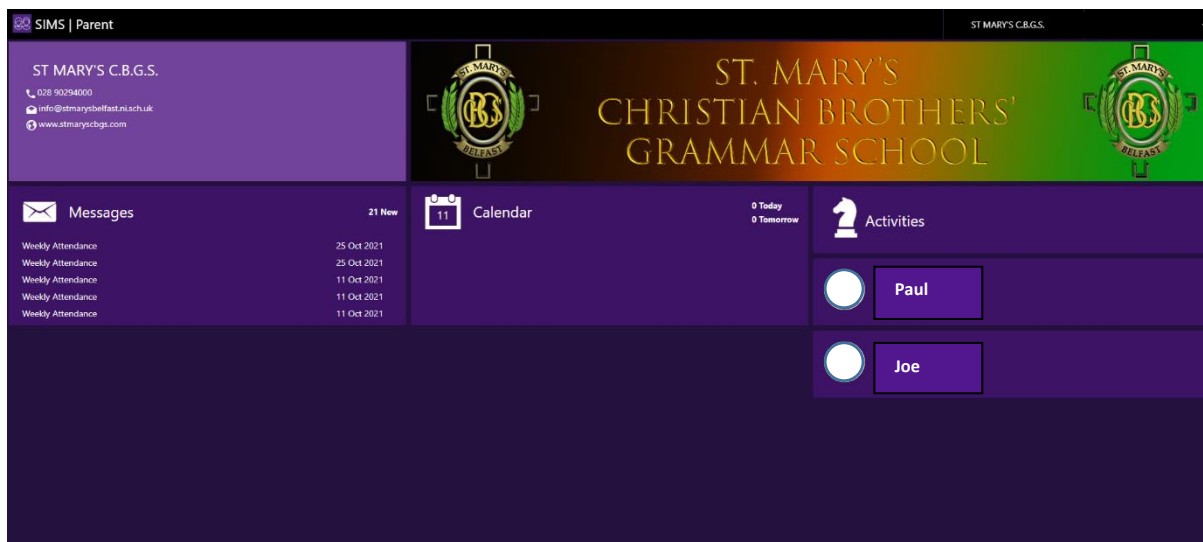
SIMS | Parent

ST MARY'S C.B.G.S.

ST MARY'S C.B.G.S.
028 90294000
info@stmarysbelfast.ni.sch.uk
www.stmaryscbgs.com

ST. MARY'S BELFAST CBGS

ST. MARY'S CHRISTIAN BROTHERS' GRAMMAR SCHOOL

ST. MARY'S BELFAST CBGS

Messages 21 New

| | |
|---|---|
| Weekly Attendance | 25 Oct 2021 |
| Weekly Attendance | 25 Oct 2021 |
| Weekly Attendance | 11 Oct 2021 |
| Weekly Attendance | 11 Oct 2021 |
| Weekly Attendance | 11 Oct 2021 |

11 Calendar
0 Today
0 Tomorrow

Activities

Paul

Joe